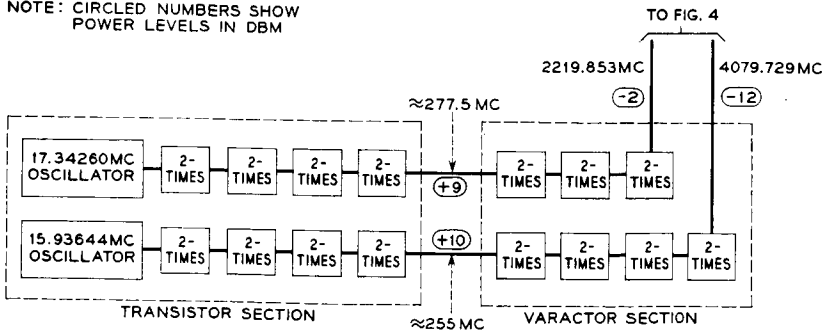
NOTE: CIRCLED NUMBERS SHOW POWER LEVELS IN DBM

TO FIG. 4

2219.853MC

4079.729MC

(-2)

(-12)

≈277.5 MC

17.34260MC OSCILLATOR

2-TIMES

2-TIMES

2-TIMES

2-TIMES

(+9)

2-TIMES

2-TIMES

2-TIMES

15.93644MC OSCILLATOR

2-TIMES

2-TIMES

2-TIMES

2-TIMES

(+10)

2-TIMES

2-TIMES

2-TIMES

2-TIMES

TRANSISTOR SECTION

≈255 MC

VARACTOR SECTION